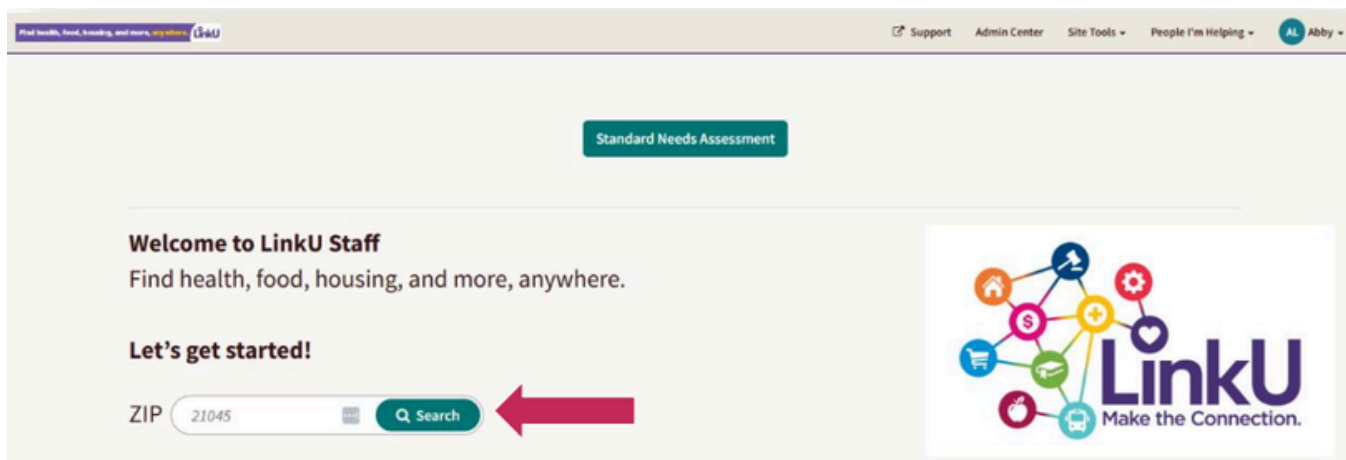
Find health, food, housing, and more, anywhere. LinkU

Support Admin Center Site Tools People I'm Helping AL Abby

Standard Needs Assessment

Welcome to LinkU Staff
Find health, food, housing, and more, anywhere.

Let's get started!

ZIP 21045 Search

LinkU
Make the Connection.